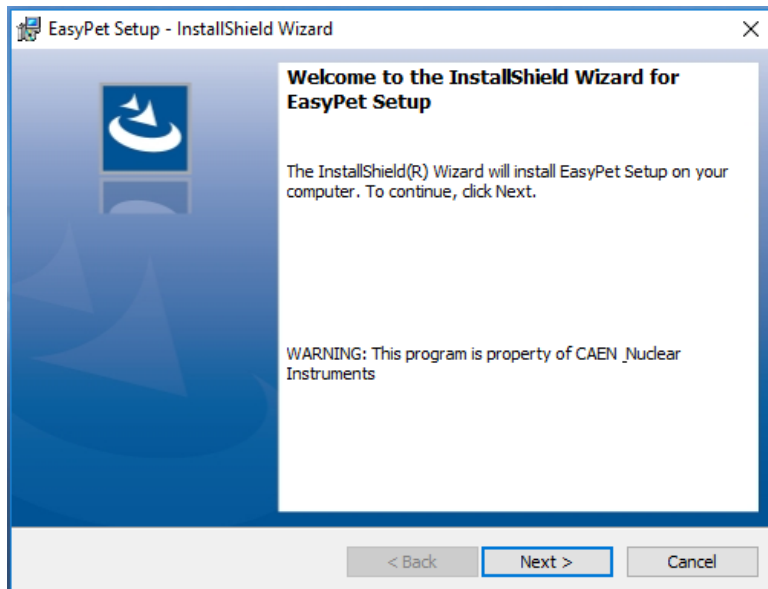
EasyPet Setup - InstallShield Wizard

Welcome to the InstallShield Wizard for EasyPet Setup

The InstallShield(R) Wizard will install EasyPet Setup on your computer. To continue, click Next.

WARNING: This program is property of CAEN _Nuclear Instruments

< Back
Next >
Cancel